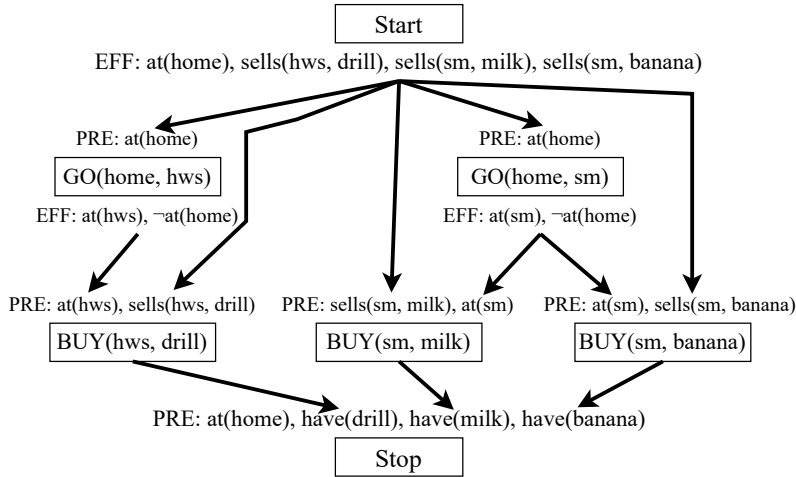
Start

EFF: at(home), sells(hws, drill), sells(sm, milk), sells(sm, banana)

PRE: at(home)

GO(home, hws)

EFF: at(hws), ¬at(home)

PRE: at(home)

GO(home, sm)

EFF: at(sm), ¬at(home)

PRE: at(hws), sells(hws, drill)

BUY(hws, drill)

PRE: sells(sm, milk), at(sm)

BUY(sm, milk)

PRE: at(sm), sells(sm, banana)

BUY(sm, banana)

PRE: at(home), have(drill), have(milk), have(banana)

Stop